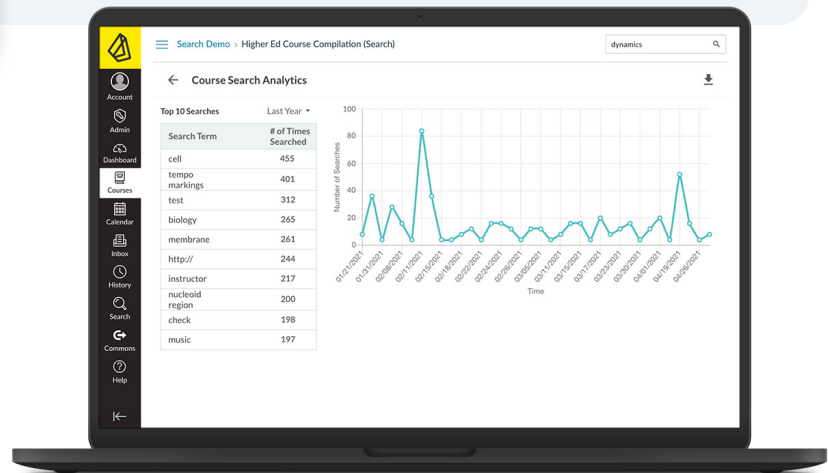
Account

Admin

Dashboard

Courses

Calendar

Inbox

History

Search

Commons

Help

Search Demo > Higher Ed Course Compilation (Search)

dynamics

Course Search Analytics

Top 10 Searches

Last Year

| Search Term | # of Times Searched |
|---|---|
| cell | 455 |
| tempo markings | 401 |
| test | 312 |
| biology | 265 |
| membrane | 261 |
| http:// | 244 |
| instructor | 217 |
| nucleoid region | 200 |
| check | 198 |
| music | 197 |

100
80
60
40
20
0

Number of Searches

01/21/2021
01/31/2021
02/08/2021
02/11/2021
02/15/2021
02/18/2021
02/22/2021
02/24/2021
02/26/2021
03/05/2021
03/11/2021
03/15/2021
03/17/2021
03/23/2021
03/30/2021
04/01/2021
04/19/2021
04/28/2021

Time